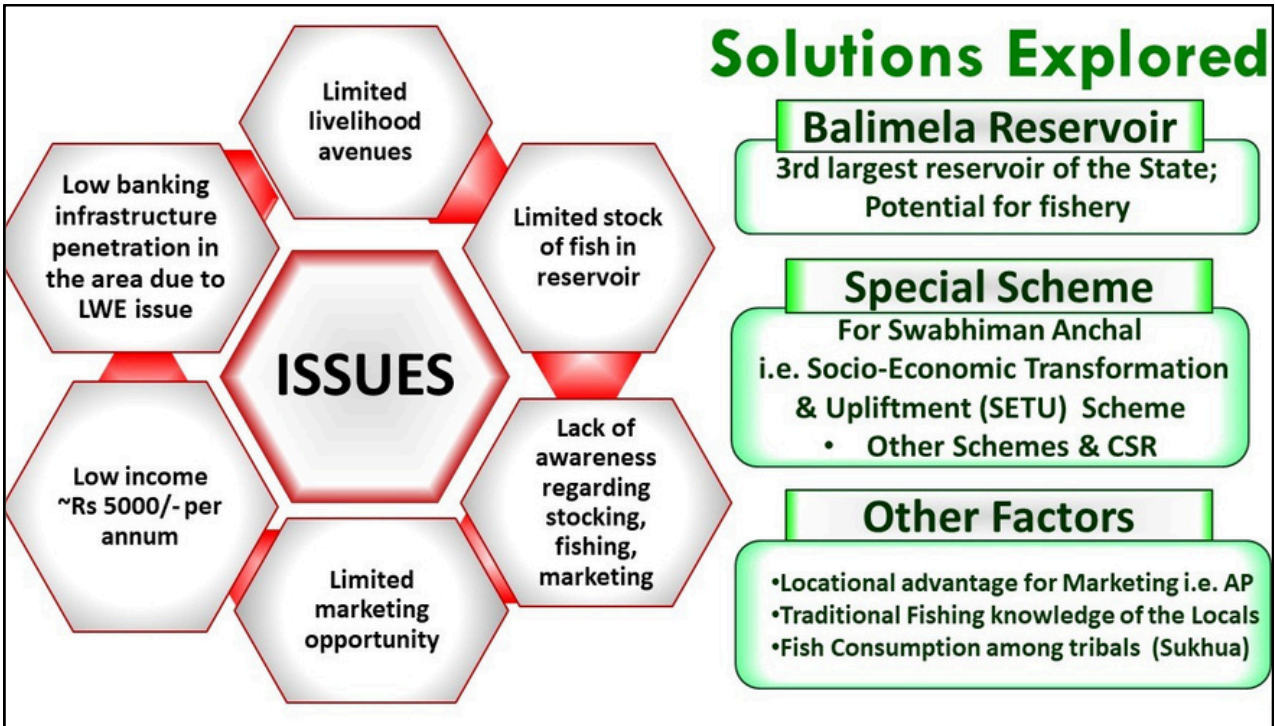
ISSUES

Limited livelihood avenues

Limited stock of fish in reservoir

Lack of awareness regarding stocking, fishing, marketing

Limited marketing opportunity

Low income ~Rs 5000/- per annum

Low banking infrastructure penetration in the area due to LWE issue

Solutions Explored

Balimela Reservoir

3rd largest reservoir of the State; Potential for fishery

Special Scheme

For Swabhiman Anchal i.e. Socio-Economic Transformation & Upliftment (SETU) Scheme

• Other Schemes & CSR

Other Factors

•Locational advantage for Marketing i.e. AP
•Traditional Fishing knowledge of the Locals
•Fish Consumption among tribals (Sukhua)